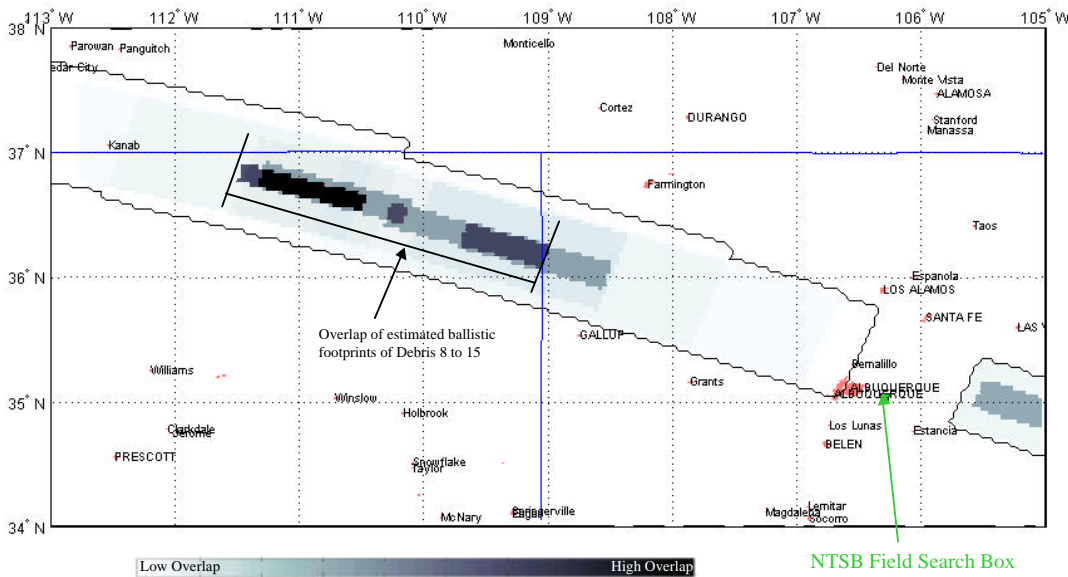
113° W
112° W
111° W
110° W
109° W
108° W
107° W
106° W
105° W
38° N
37° N
36° N
35° N
34° N

Parowan
Panguitch
Cedar City
Monticello
Del Norte
Monte Vista
ALAMOSA
Cortez
DURANGO
Stanford
Manassa
Kanab
Farmington
Taos
Espanola
LOS ALAMOS
SANTA FE
LAS V
GALLUP
Bernalillo
Williams
Grants
ALBUQUERQUE
ALBUQUERQUE
Winslow
Holbrook
Clarkdale
Jerome
Los Lunas
Estancia
BELEN
PRESCOTT
Snowflake
Taylor
Lemitar
McNary
Springerville
Eagar
Magdalena
Socorro

Overlap of estimated ballistic footprints of Debris 8 to 15

Low Overlap
High Overlap

NTSB Field Search Box